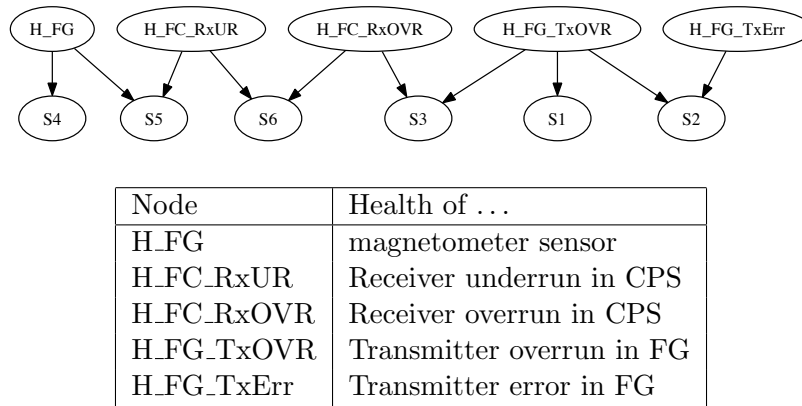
H_FG
H_FC_RxUR
H_FC_RxOVR
H_FG_TxOVR
H_FG_TxErr
S4
S5
S6
S3
S1
S2

| Node | Health of ... |
|---|---|
| H_FG | magnetometer sensor |
| H_FC_RxUR | Receiver underrun in CPS |
| H_FC_RxOVR | Receiver overrun in CPS |
| H_FG_TxOVR | Transmitter overrun in FG |
| H_FG_TxErr | Transmitter error in FG |